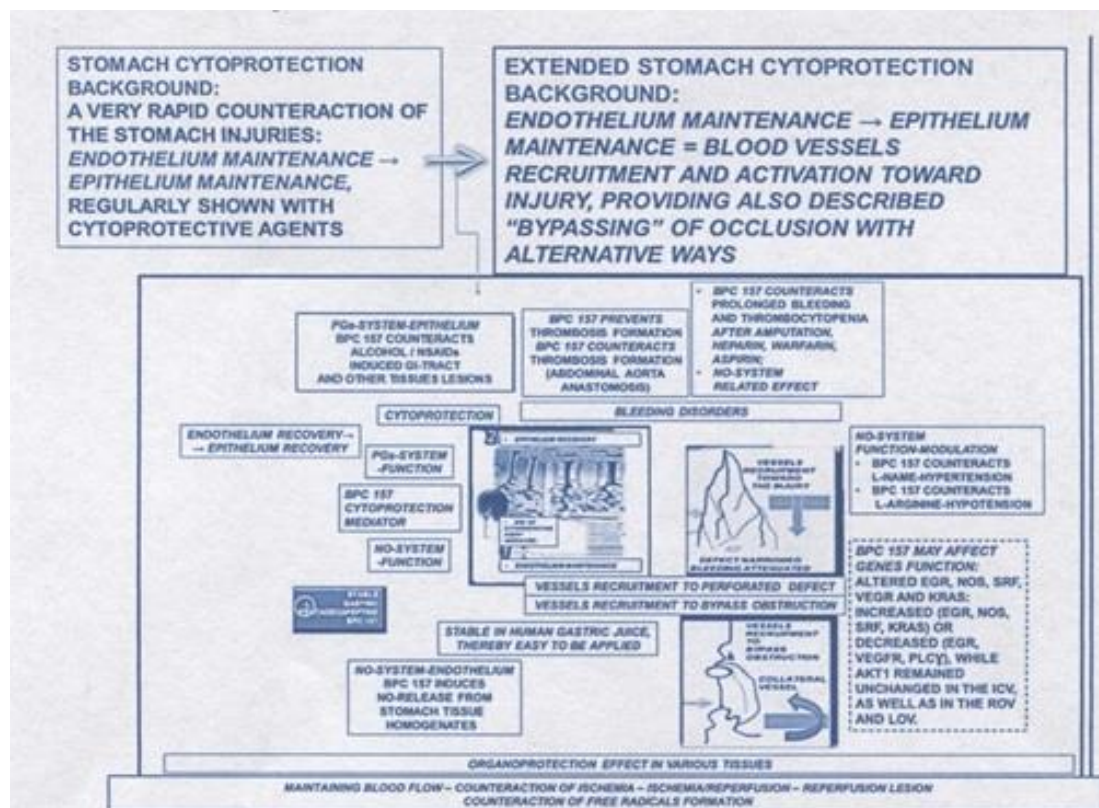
STOMACH CYTOPROTECTION BACKGROUND:
A VERY RAPID COUNTERACTION OF THE STOMACH INJURIES:
ENDOTHELIUM MAINTENANCE → EPITHELIUM MAINTENANCE, REGULARLY SHOWN WITH CYTOPROTECTIVE AGENTS

EXTENDED STOMACH CYTOPROTECTION BACKGROUND:
ENDOTHELIUM MAINTENANCE → EPITHELIUM MAINTENANCE = BLOOD VESSELS RECRUITMENT AND ACTIVATION TOWARD INJURY, PROVIDING ALSO DESCRIBED "BYPASSING" OF OCCLUSION WITH ALTERNATIVE WAYS

PGs-SYSTEM-EPITHELIUM
BPC 157 COUNTERACTS ALCOHOL / NSAIDs INDUCED GI-TRACT AND OTHER TISSUES LESIONS

BPC 157 PREVENTS THROMBOSIS FORMATION
BPC 157 COUNTERACTS THROMBOSIS FORMATION (ABDOMINAL AORTA ANASTOMOSIS)

• BPC 157 COUNTERACTS PROLONGED BLEEDING AND THROMBOCYTOPENIA AFTER AMPUTATION, HEPARIN, WARFARIN, ASPIRIN;
• NO-SYSTEM RELATED EFFECT

CYTOPROTECTION

BLEEDING DISORDERS

ENDOTHELIUM RECOVERY → → EPITHELIUM RECOVERY

PGs-SYSTEM -FUNCTION

BPC 157 CYTOPROTECTION MEDIATOR

NO-SYSTEM -FUNCTION

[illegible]

VESSELS RECRUITMENT TOWARD THE INJURY

DEFECT NARROWED BLEEDING ATTENUATED

NO-SYSTEM FUNCTION-MODULATION
• BPC 157 COUNTERACTS L-NAME-HYPERTENSION
• BPC 157 COUNTERACTS L-ARGININE-HYPOTENSION

BPC 157 MAY AFFECT GENES FUNCTION: ALTERED EGR, NOS, SRF, VEGR AND KRAS: INCREASED (EGR, NOS, SRF, KRAS) OR DECREASED (EGR, VEGFR, PLCγ), WHILE AKT1 REMAINED UNCHANGED IN THE ICV, AS WELL AS IN THE ROV AND LOV.

VESSELS RECRUITMENT TO PERFORATED DEFECT

VESSELS RECRUITMENT TO BYPASS OBSTRUCTION

STABLE GASTRIC PENTADECAPEPTIDE BPC 157

STABLE IN HUMAN GASTRIC JUICE, THEREBY EASY TO BE APPLIED

NO-SYSTEM-ENDOTHELIUM
BPC 157 INDUCES NO-RELEASE FROM STOMACH TISSUE HOMOGENATES

VESSELS RECRUITMENT TO BYPASS OBSTRUCTION

COLLATERAL VESSEL

ORGANOPROTECTION EFFECT IN VARIOUS TISSUES

MAINTAINING BLOOD FLOW – COUNTERACTION OF ISCHEMIA – ISCHEMIA/REPERFUSION – REPERFUSION LESION
COUNTERACTION OF FREE RADICALS FORMATION